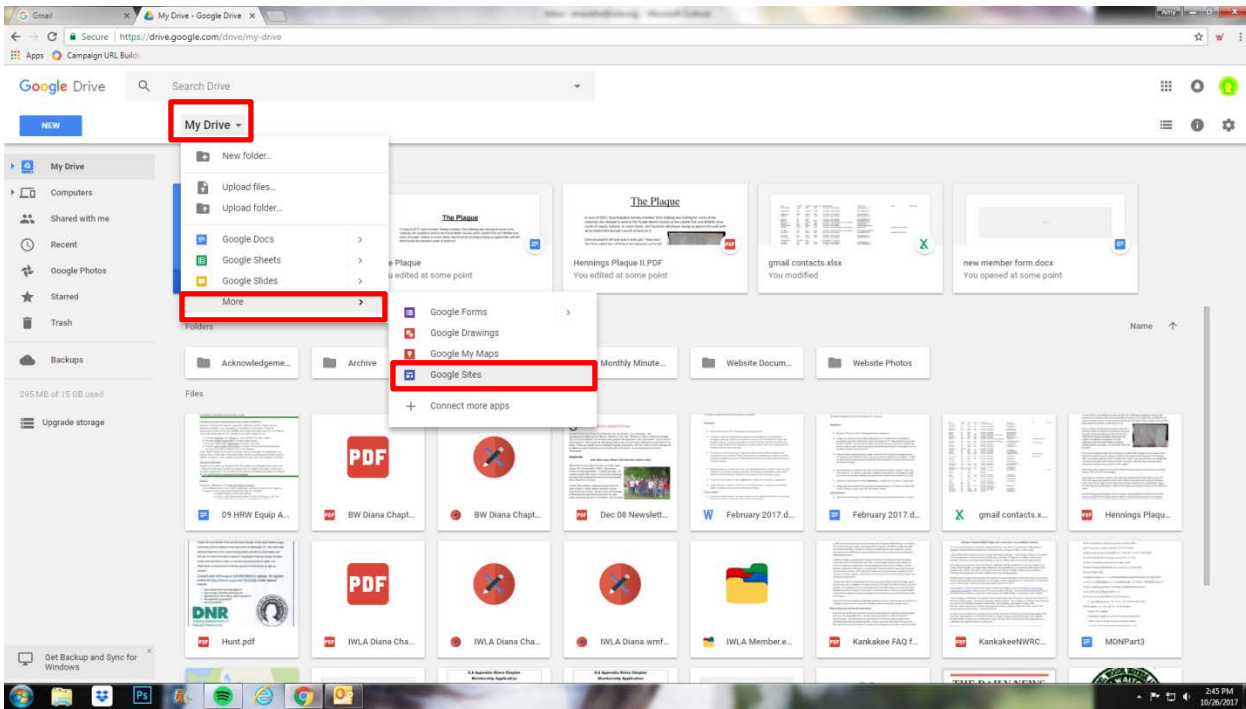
Gmail
My Drive - Google Drive
Amy
Secure https://drive.google.com/drive/my-drive
Apps Campaign URL Build
Google Drive
Search Drive
NEW
My Drive
New folder...
Upload files...
Upload folder...
Google Docs
Google Sheets
Google Slides
More
Google Forms
Google Drawings
Google My Maps
Google Sites
Connect more apps
My Drive
Computers
Shared with me
Recent
Google Photos
Starred
Trash
Backups
295 MB of 15 GB used
Upgrade storage
The Plaque
e Plaque
u edited at some point
The Plaque
Hennings Plaque II.PDF
You edited at some point
gmail contacts.xlsx
You modified
new member form.docx
You opened at some point
Folders
Name
Acknowledgeme...
Archive
Monthly Minute...
Website Docum...
Website Photos
Files
09 HRW Equip A...
BW Diana Chapt...
BW Diana Chapt...
Dec 08 Newslett...
February 2017.d...
February 2017.d...
gmail contacts.x...
Hennings Plaqu...
Hunt.pdf
IWLA Diana Cha...
IWLA Diana Cha...
IWLA Diana.wmf...
IWLA Member.e...
Kankakee FAQ f...
KankakeeNWRC...
MDNPart3
DNR
Get Backup and Sync for Windows
2:45 PM
10/26/2017